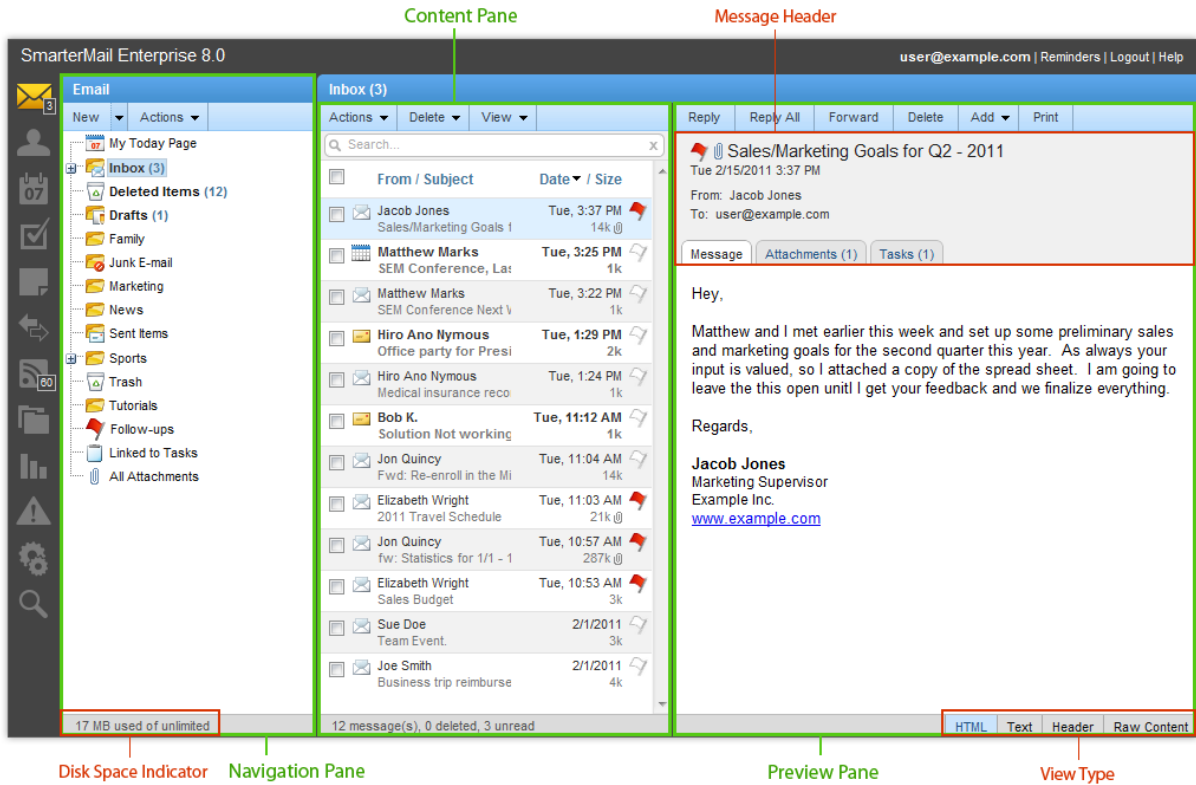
Content Pane

Message Header

SmarterMail Enterprise 8.0

user@example.com | Reminders | Logout | Help

3

07

60

Email

New Actions

My Today Page
Inbox (3)
Deleted Items (12)
Drafts (1)
Family
Junk E-mail
Marketing
News
Sent Items
Sports
Trash
Tutorials
Follow-ups
Linked to Tasks
All Attachments

17 MB used of unlimited

Inbox (3)

Actions Delete View

Search...

From / Subject Date / Size

| From / Subject | Date / Size |
|---|---|
| Jacob Jones<br>Sales/Marketing Goals f | Tue, 3:37 PM<br>14k |
| Matthew Marks<br>SEM Conference, Las | Tue, 3:25 PM<br>1k |
| Matthew Marks<br>SEM Conference Next W | Tue, 3:22 PM<br>1k |
| Hiro Ano Nymous<br>Office party for Presi | Tue, 1:29 PM<br>2k |
| Hiro Ano Nymous<br>Medical insurance reco | Tue, 1:24 PM<br>1k |
| Bob K.<br>Solution Not working | Tue, 11:12 AM<br>1k |
| Jon Quincy<br>Fwd: Re-enroll in the Mi | Tue, 11:04 AM<br>14k |
| Elizabeth Wright<br>2011 Travel Schedule | Tue, 11:03 AM<br>21k |
| Jon Quincy<br>fw: Statistics for 1/1 - 1 | Tue, 10:57 AM<br>287k |
| Elizabeth Wright<br>Sales Budget | Tue, 10:53 AM<br>3k |
| Sue Doe<br>Team Event. | 2/1/2011<br>3k |
| Joe Smith<br>Business trip reimburse | 2/1/2011<br>4k |

12 message(s), 0 deleted, 3 unread

Reply Reply All Forward Delete Add Print

Sales/Marketing Goals for Q2 - 2011
Tue 2/15/2011 3:37 PM

From: Jacob Jones
To: user@example.com

Message Attachments (1) Tasks (1)

Hey,

Matthew and I met earlier this week and set up some preliminary sales and marketing goals for the second quarter this year. As always your input is valued, so I attached a copy of the spread sheet. I am going to leave the this open unitl I get your feedback and we finalize everything.

Regards,

Jacob Jones
Marketing Supervisor
Example Inc.
www.example.com

HTML Text Header Raw Content

Disk Space Indicator Navigation Pane Preview Pane View Type